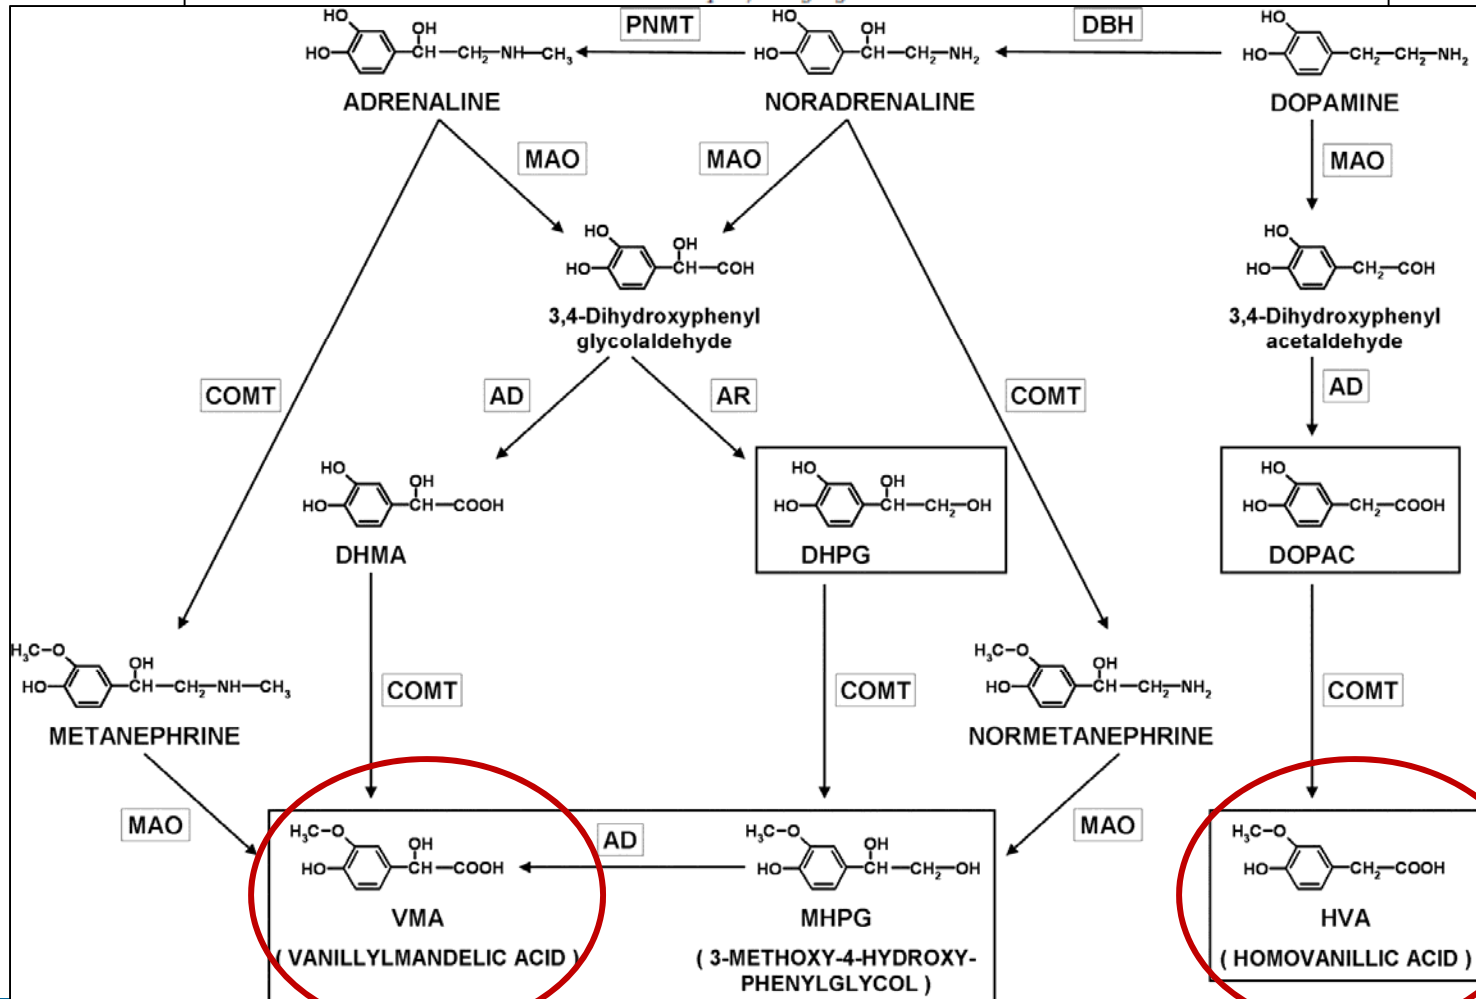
PNMT
DBH
HO
HO
OH
CH—CH$_2$—NH—CH$_3$
ADRENALINE
HO
HO
OH
CH—CH$_2$—NH$_2$
NORADRENALINE
HO
HO
CH$_2$—CH$_2$—NH$_2$
DOPAMINE

MAO
MAO
MAO

HO
HO
OH
CH—COH
3,4-Dihydroxyphenyl glycolaldehyde

HO
HO
CH$_2$—COH
3,4-Dihydroxyphenyl acetaldehyde

COMT
AD
AR
COMT
AD

HO
HO
OH
CH—COOH
DHMA

HO
HO
OH
CH—CH$_2$—OH
DHPG

HO
HO
CH$_2$—COOH
DOPAC

H$_3$C—O
HO
OH
CH—CH$_2$—NH—CH$_3$
METANEPHRINE

COMT
COMT

H$_3$C—O
HO
OH
CH—CH$_2$—NH$_2$
NORMETANEPHRINE

COMT

MAO
AD
MAO

H$_3$C—O
HO
OH
CH—COOH
VMA
( VANILLYLMANDELIC ACID )

H$_3$C—O
HO
OH
CH—CH$_2$—OH
MHPG
( 3-METHOXY-4-HYDROXY-PHENYLGLYCOL )

H$_3$C—O
HO
CH$_2$—COOH
HVA
( HOMOVANILLIC ACID )